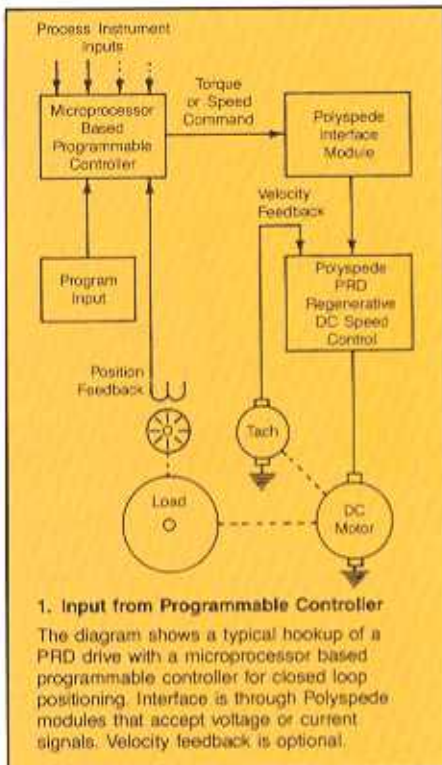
Process Instrument Inputs

Microprocessor Based Programmable Controller

Torque or Speed Command

Polyspede Interface Module

Velocity Feedback

Program Input

Polyspede PRD Regenerative DC Speed Control

Position Feedback

Tach

Load

DC Motor

1. Input from Programmable Controller

The diagram shows a typical hookup of a PRD drive with a microprocessor based programmable controller for closed loop positioning. Interface is through Polyspede modules that accept voltage or current signals. Velocity feedback is optional.